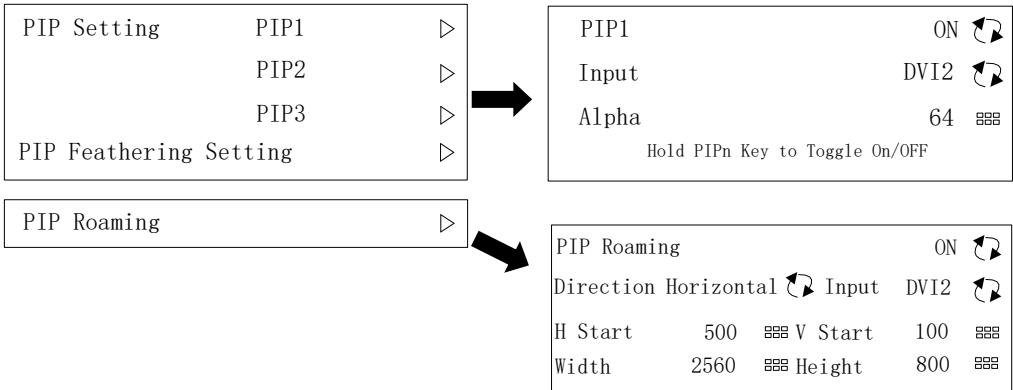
PIP Setting PIP1 ▷
PIP2 ▷
PIP3 ▷
PIP Feathering Setting ▷

PIP1 ON
Input DVI2
Alpha 64
Hold PIPn Key to Toggle On/OFF

PIP Roaming ▷

PIP Roaming ON
Direction Horizontal Input DVI2
H Start 500 V Start 100
Width 2560 Height 800